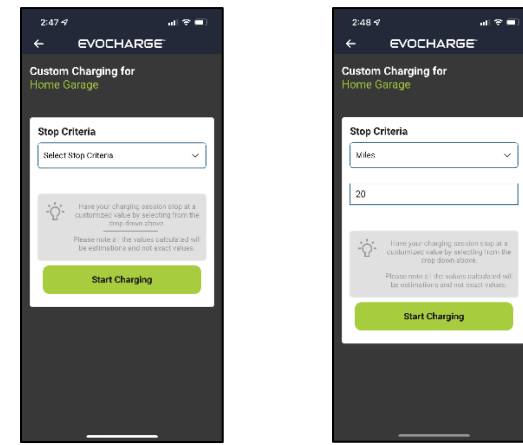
2:47

EVOCHARGE

Custom Charging for
Home Garage

Stop Criteria

Select Stop Criteria

Have your charging session stop at a customized value by selecting from the drop down above.

Please note all the values calculated will be estimations and not exact values.

Start Charging

2:48

EVOCHARGE

Custom Charging for
Home Garage

Stop Criteria

Miles

20

Have your charging session stop at a customized value by selecting from the drop down above.

Please note all the values calculated will be estimations and not exact values.

Start Charging